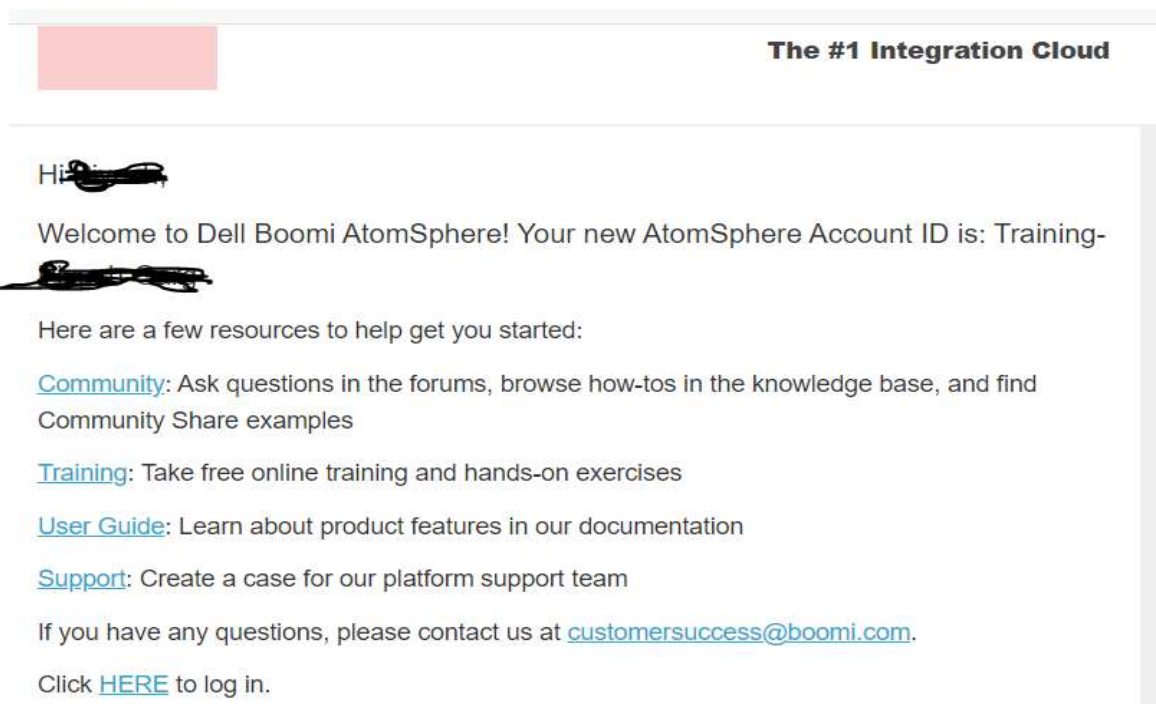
The #1 Integration Cloud

Hi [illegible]

Welcome to Dell Boomi AtomSphere! Your new AtomSphere Account ID is: Training-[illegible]

Here are a few resources to help get you started:

Community: Ask questions in the forums, browse how-tos in the knowledge base, and find Community Share examples

Training: Take free online training and hands-on exercises

User Guide: Learn about product features in our documentation

Support: Create a case for our platform support team

If you have any questions, please contact us at customersuccess@boomi.com.

Click HERE to log in.